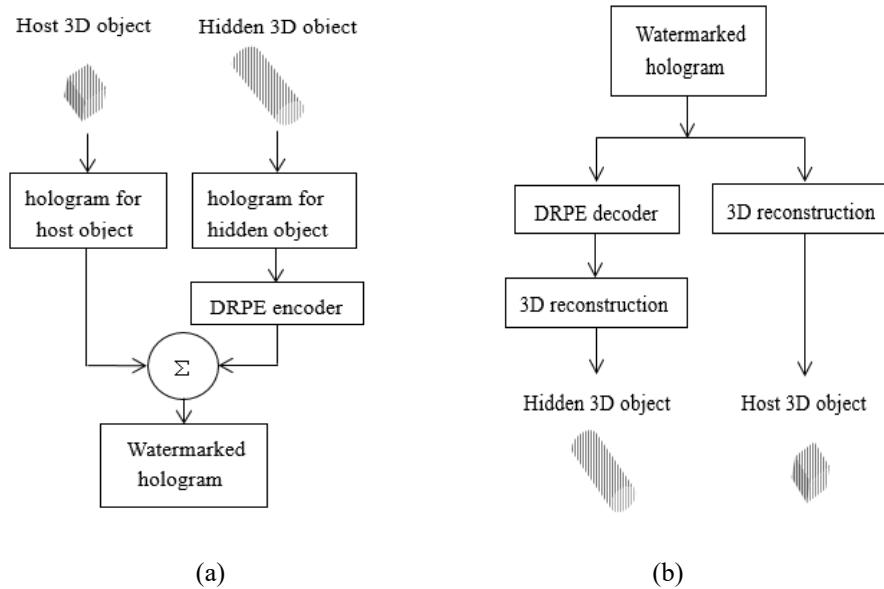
Host 3D object

Hidden 3D object

hologram for host object

hologram for hidden object

DRPE encoder

$\Sigma$

Watermarked hologram

(a)

Watermarked hologram

DRPE decoder

3D reconstruction

3D reconstruction

Hidden 3D object

Host 3D object

(b)